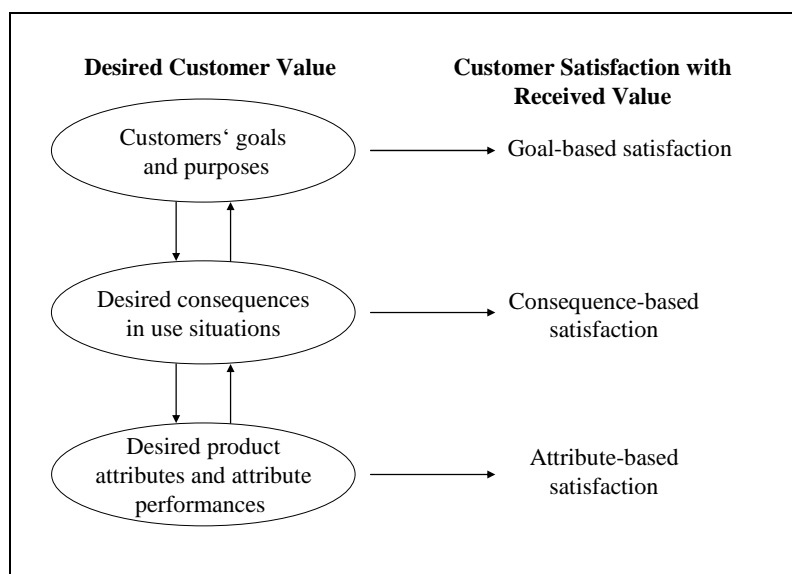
Desired Customer Value

Customer Satisfaction with Received Value

Customers‘ goals and purposes

Goal-based satisfaction

Desired consequences in use situations

Consequence-based satisfaction

Desired product attributes and attribute performances

Attribute-based satisfaction